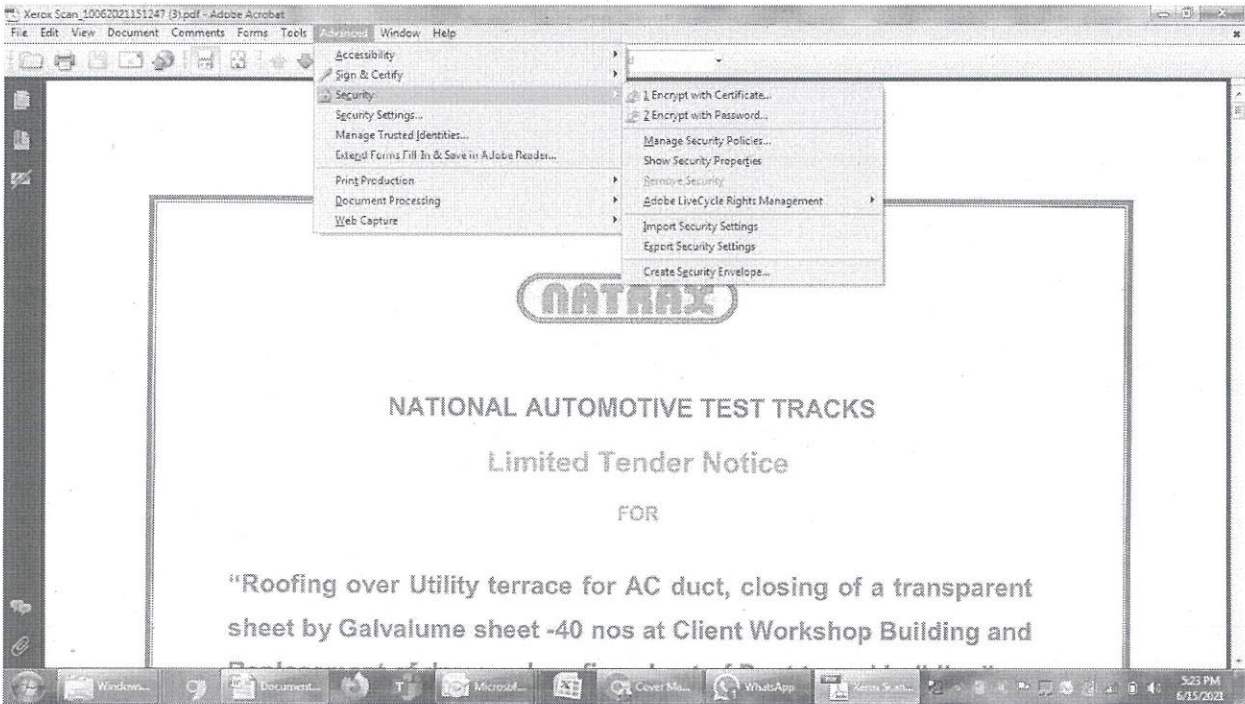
Xerox Scan_10062021151247 (3).pdf - Adobe Acrobat

File Edit View Document Comments Forms Tools Advanced Window Help

Accessibility
Sign & Certify
Security
Security Settings...
Manage Trusted Identities...
Extend Forms Fill-In & Save in Adobe Reader...
Print Production
Document Processing
Web Capture

1 Encrypt with Certificate...
2 Encrypt with Password...
Manage Security Policies...
Show Security Properties
Remove Security
Adobe LiveCycle Rights Management
Import Security Settings
Export Security Settings
Create Security Envelope...

NATRAX

NATIONAL AUTOMOTIVE TEST TRACKS

Limited Tender Notice

FOR

"Roofing over Utility terrace for AC duct, closing of a transparent sheet by Galvalume sheet -40 nos at Client Workshop Building and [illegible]

Windows... Document... Microsof... Cover Ma... WhatsApp Xerox Scan...

5:23 PM
6/15/2021